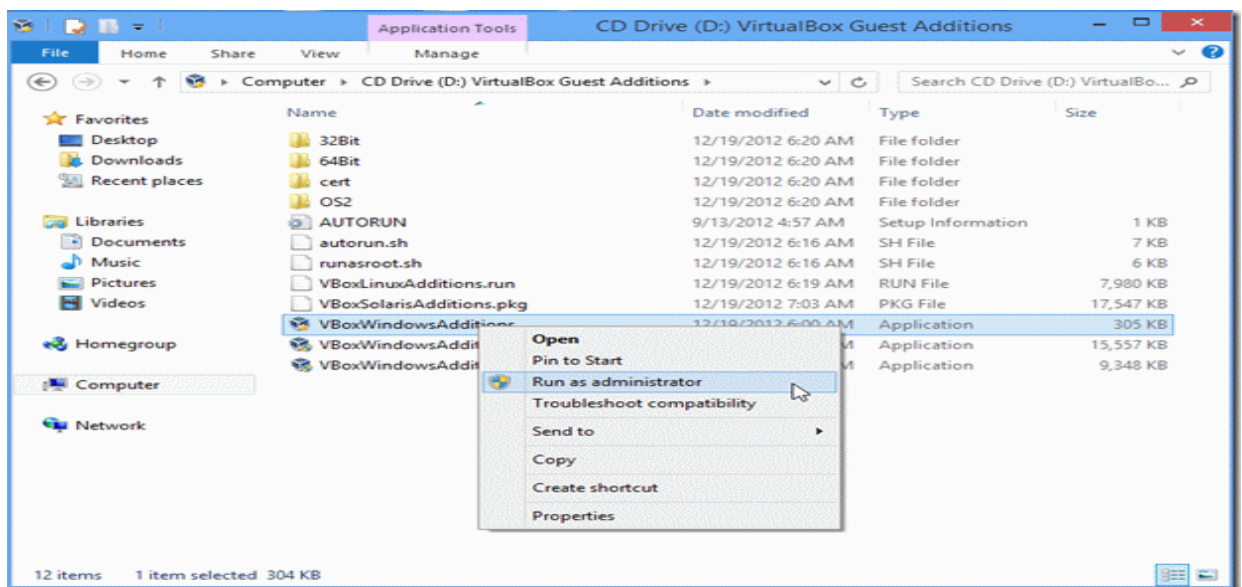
Application Tools
CD Drive (D:) VirtualBox Guest Additions

File Home Share View Manage

Computer ▸ CD Drive (D:) VirtualBox Guest Additions ▸

Search CD Drive (D:) VirtualBo...

Favorites
Desktop
Downloads
Recent places

Libraries
Documents
Music
Pictures
Videos

Homegroup

Computer

Network

| Name | Date modified | Type | Size |
|---|---|---|---|
| 32Bit | 12/19/2012 6:20 AM | File folder | |
| 64Bit | 12/19/2012 6:20 AM | File folder | |
| cert | 12/19/2012 6:20 AM | File folder | |
| OS2 | 12/19/2012 6:20 AM | File folder | |
| AUTORUN | 9/13/2012 4:57 AM | Setup Information | 1 KB |
| autorun.sh | 12/19/2012 6:16 AM | SH File | 7 KB |
| runasroot.sh | 12/19/2012 6:16 AM | SH File | 6 KB |
| VBoxLinuxAdditions.run | 12/19/2012 6:19 AM | RUN File | 7,980 KB |
| VBoxSolarisAdditions.pkg | 12/19/2012 7:03 AM | PKG File | 17,547 KB |
| VBoxWindowsAdditions | 12/19/2012 6:00 AM | Application | 305 KB |
| VBoxWindowsAddit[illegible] | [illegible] M | Application | 15,557 KB |
| VBoxWindowsAddit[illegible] | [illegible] M | Application | 9,348 KB |

Open
Pin to Start
Run as administrator
Troubleshoot compatibility
Send to
Copy
Create shortcut
Properties

12 items 1 item selected 304 KB